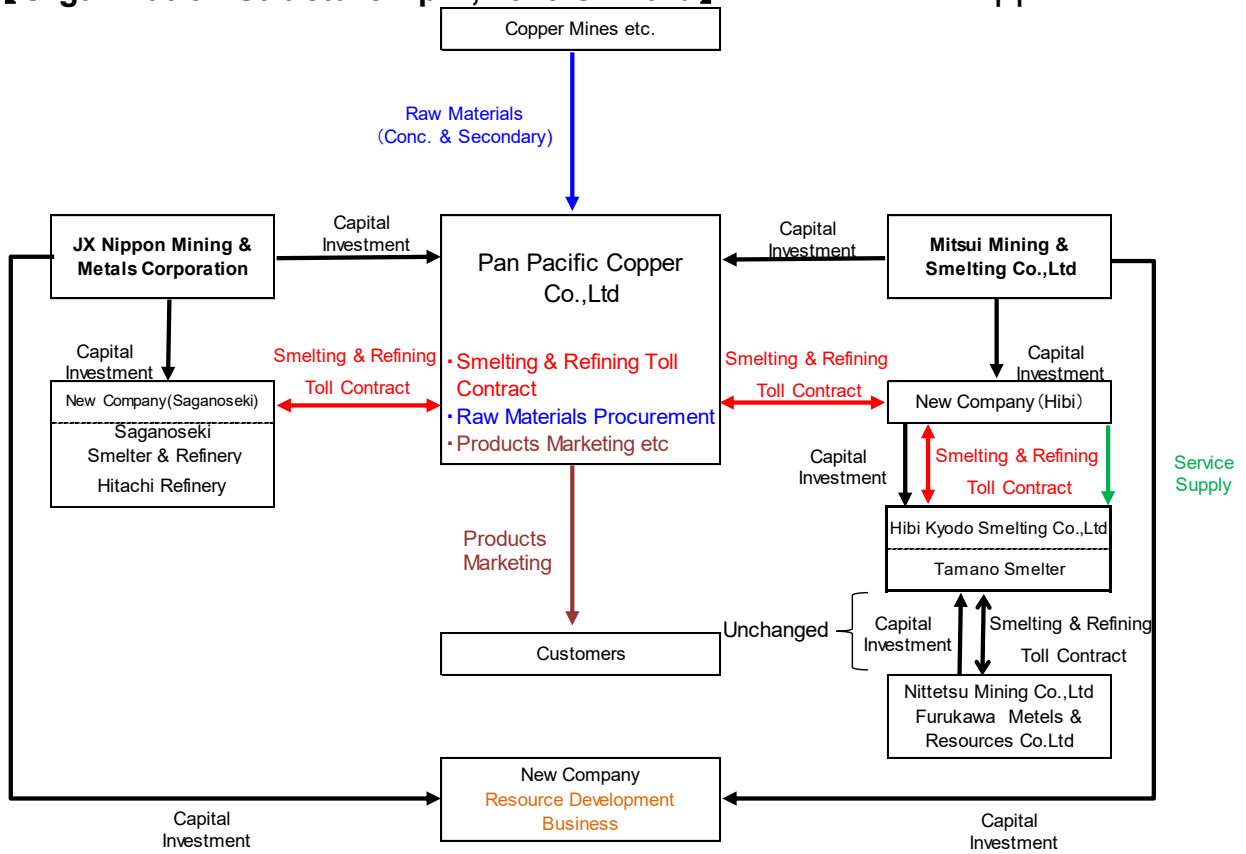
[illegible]

Copper Mines etc.

Raw Materials (Conc. & Secondary)

JX Nippon Mining & Metals Corporation

Capital Investment

Pan Pacific Copper Co.,Ltd

・Smelting & Refining Toll Contract
・Raw Materials Procurement
・Products Marketing etc

Capital Investment

Mitsui Mining & Smelting Co.,Ltd

Capital Investment

Smelting & Refining Toll Contract

New Company(Saganoseki)

Saganoseki Smelter & Refinery

Hitachi Refinery

Smelting & Refining Toll Contract

Capital Investment

New Company(Hibi)

Capital Investment

Smelting & Refining Toll Contract

Service Supply

Hibi Kyodo Smelting Co.,Ltd

Tamano Smelter

Products Marketing

Customers

Unchanged

Capital Investment

Smelting & Refining Toll Contract

Nittetsu Mining Co.,Ltd
Furukawa Metels & Resources Co.Ltd

New Company
Resource Development Business

Capital Investment

Capital Investment